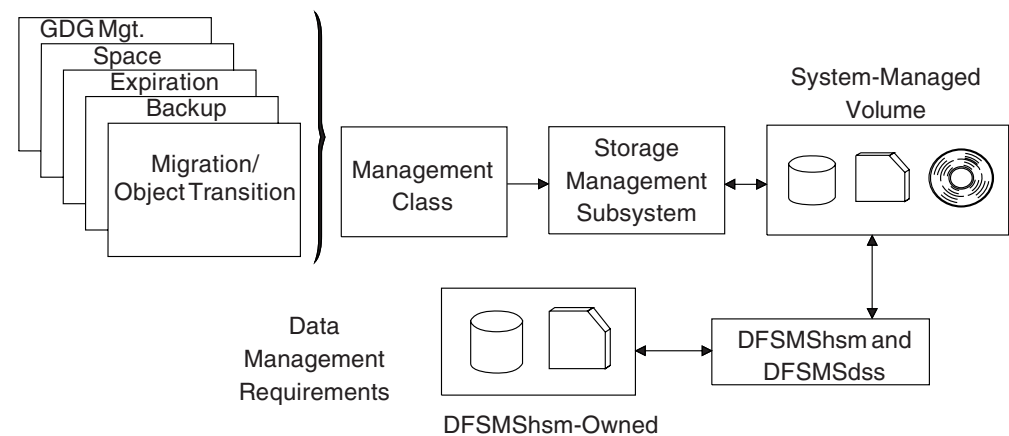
GDG Mgt.
Space
Expiration
Backup
Migration/
Object Transition

Management Class

Storage Management Subsystem

System-Managed Volume

Data Management Requirements

DFSMShsm and DFSMSdss

DFSMShsm-Owned